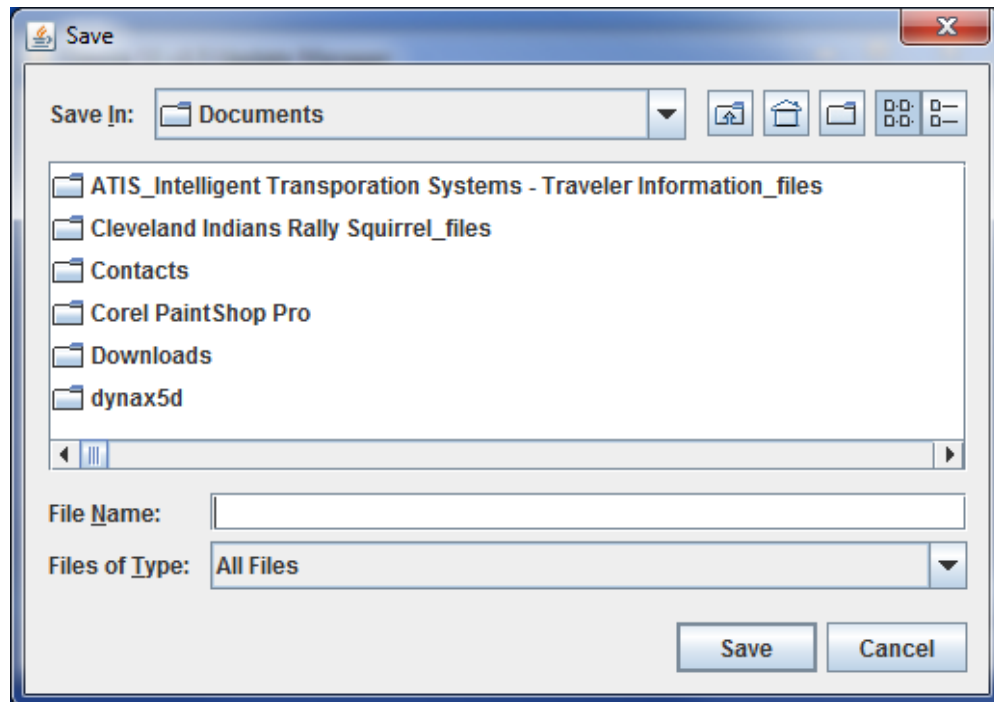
Save

Save In: Documents

ATIS_Intelligent Transporation Systems - Traveler Information_files
Cleveland Indians Rally Squirrel_files
Contacts
Corel PaintShop Pro
Downloads
dynax5d

File Name:
Files of Type: All Files

Save
Cancel